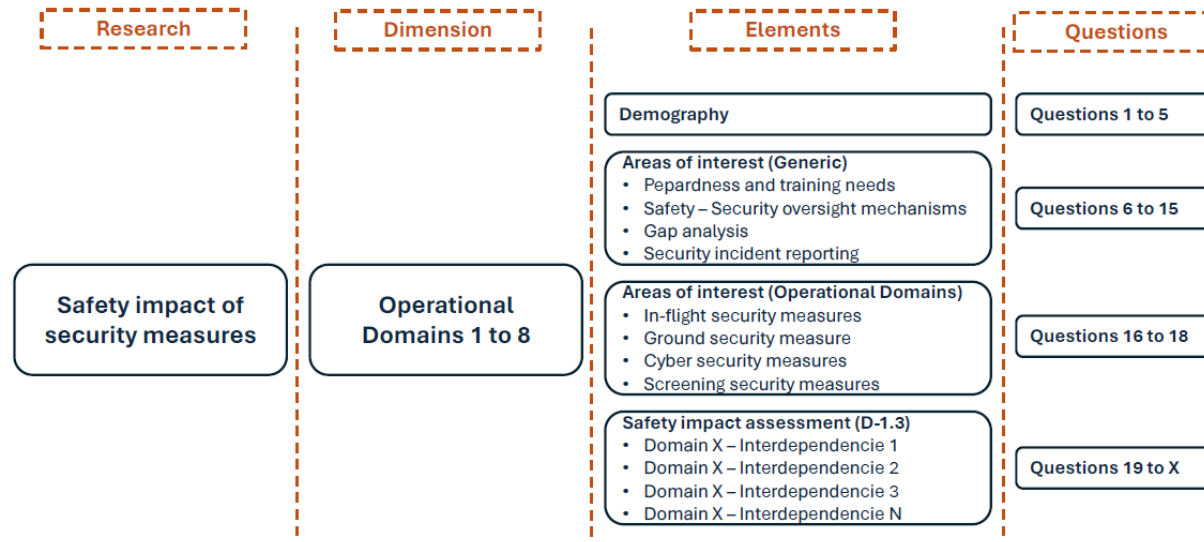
Research

Dimension

Elements

Questions

Safety impact of security measures

Operational Domains 1 to 8

Demography

Questions 1 to 5

Areas of interest (Generic)
• Pepardness and training needs
• Safety – Security oversight mechanisms
• Gap analysis
• Security incident reporting

Questions 6 to 15

Areas of interest (Operational Domains)
• In-flight security measures
• Ground security measure
• Cyber security measures
• Screening security measures

Questions 16 to 18

Safety impact assessment (D-1.3)
• Domain X – Interdependencie 1
• Domain X – Interdependencie 2
• Domain X – Interdependencie 3
• Domain X – Interdependencie N

Questions 19 to X